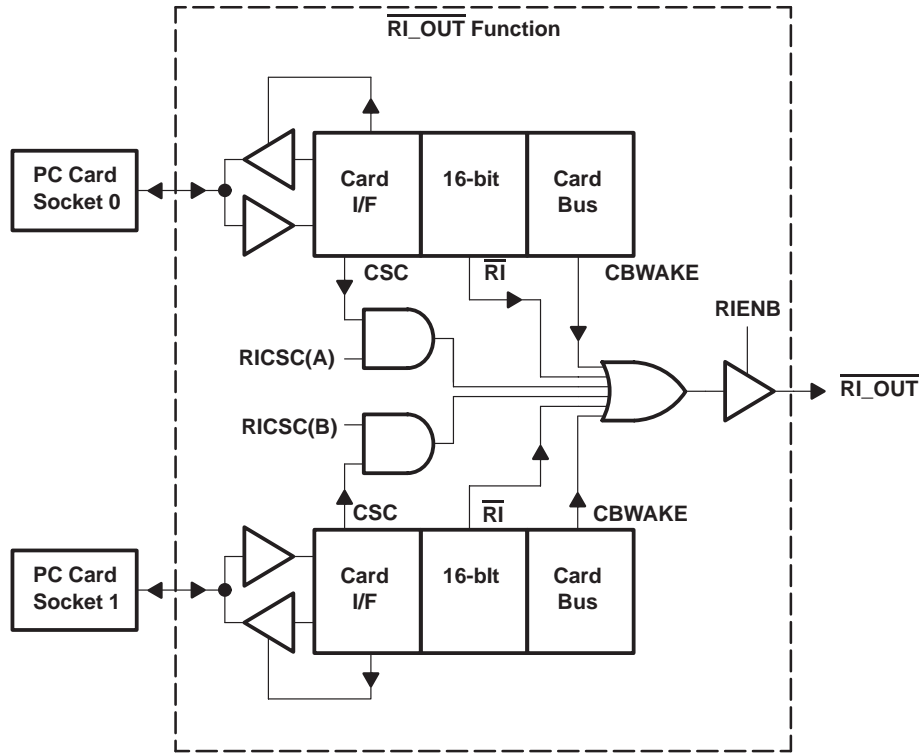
$\overline{\text{RI\_OUT}}$ Function

PC Card Socket 0

Card I/F

16-bit

Card Bus

CSC

$\overline{\text{RI}}$

CBWAKE

RIENB

RICSC(A)

$\overline{\text{RI\_OUT}}$

RICSC(B)

CSC

$\overline{\text{RI}}$

CBWAKE

PC Card Socket 1

Card I/F

16-blt

Card Bus